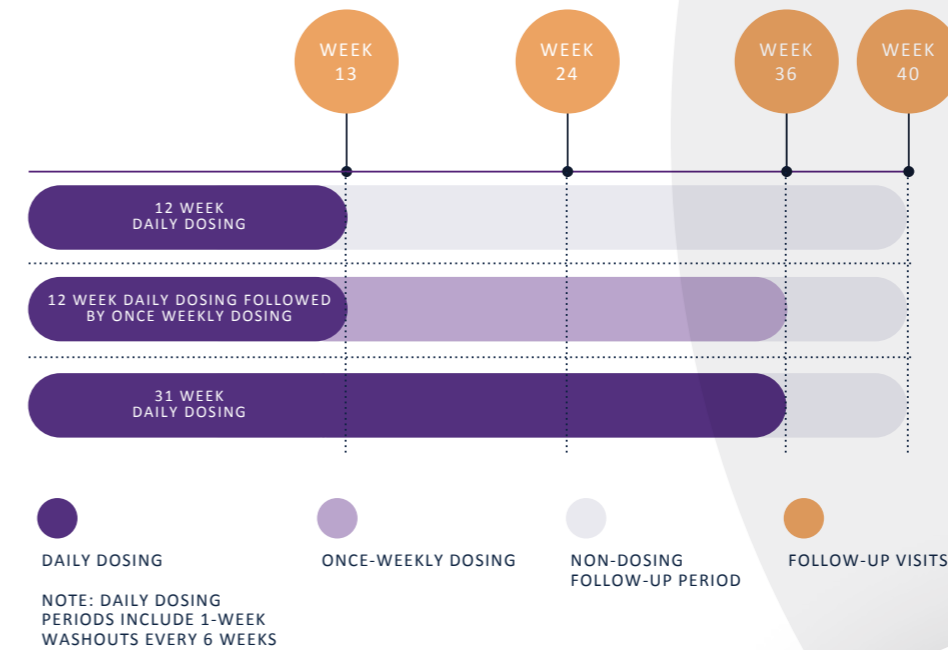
WEEK 13

WEEK 24

WEEK 36

WEEK 40

12 WEEK DAILY DOSING

12 WEEK DAILY DOSING FOLLOWED BY ONCE WEEKLY DOSING

31 WEEK DAILY DOSING

DAILY DOSING

NOTE: DAILY DOSING PERIODS INCLUDE 1-WEEK WASHOUTS EVERY 6 WEEKS

ONCE-WEEKLY DOSING

NON-DOSING FOLLOW-UP PERIOD

FOLLOW-UP VISITS